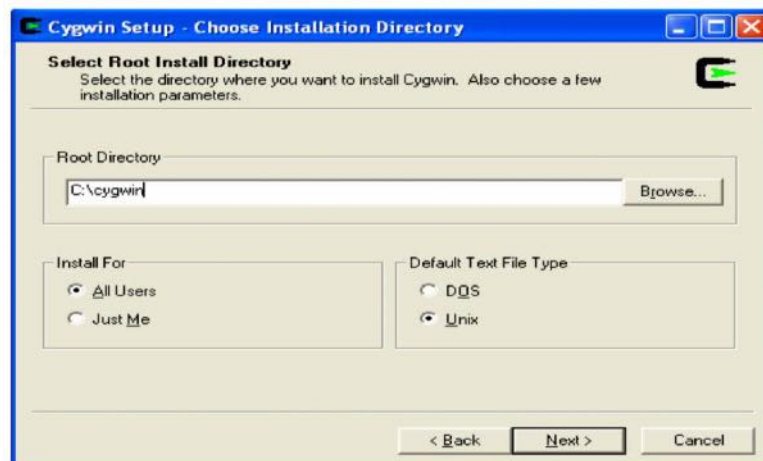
Cygwin Setup - Choose Installation Directory

Select Root Install Directory
Select the directory where you want to install Cygwin. Also choose a few installation parameters.

Root Directory
C:\cygwin
Browse...

Install For
All Users
Just Me

Default Text File Type
DOS
Unix

< Back
Next >
Cancel